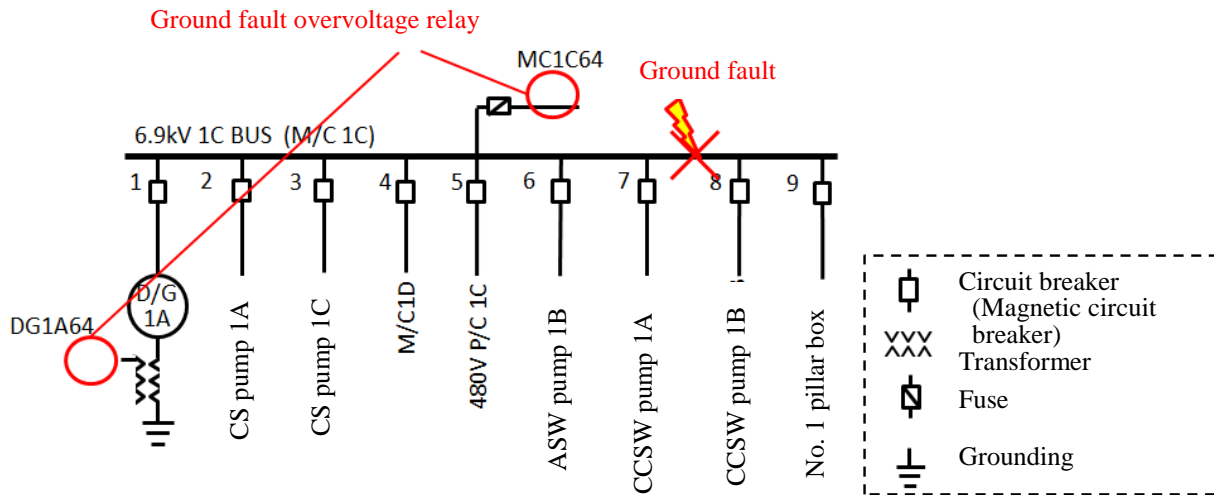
Ground fault overvoltage relay

MC1C64

Ground fault

6.9kV 1C BUS (M/C 1C)

1 2 3 4 5 6 7 8 9

DG1A64

D/G 1A

CS pump 1A

CS pump 1C

M/C1D

480V P/C 1C

ASW pump 1B

CCSW pump 1A

CCSW pump 1B

No. 1 pillar box

Circuit breaker (Magnetic circuit breaker)

Transformer

Fuse

Grounding